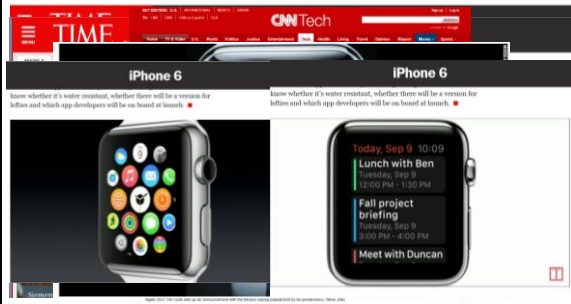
TIME

MENU

CNN Tech

Home | TV & Video | U.S. | World | Politics | Justice | Entertainment | Tech | Health | Living | Travel | Opinion | iReport | Money | Sports

iPhone 6

know whether it's water resistant, whether there will be a version for lefties and which app developers will be on board at launch.

iPhone 6

know whether it's water resistant, whether there will be a version for lefties and which app developers will be on board at launch.

Today, Sep 9 10:09

Lunch with Ben
Tuesday, Sep 9
12:00 PM - 1:00 PM

Fall project briefing
Tuesday, Sep 9
3:00 PM - 4:00 PM

Meet with Duncan

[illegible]